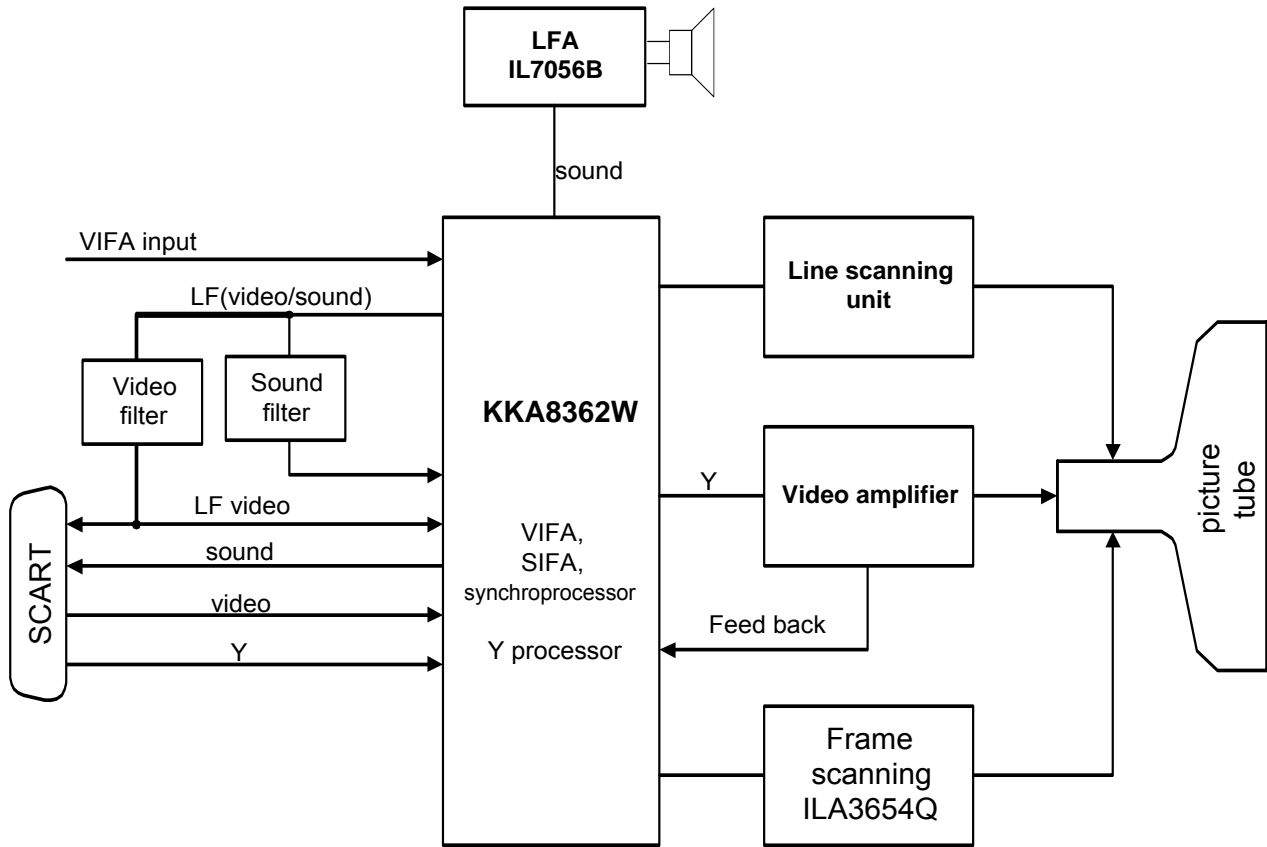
LFA
IL7056B

sound

VIFA input

LF(video/sound)

Video filter

Sound filter

KKA8362W

VIFA,
SIFA,
synchroprocessor

Y processor

LF video

sound

video

Y

SCART

Line scanning unit

Y

Video amplifier

Feed back

Frame scanning
ILA3654Q

picture tube